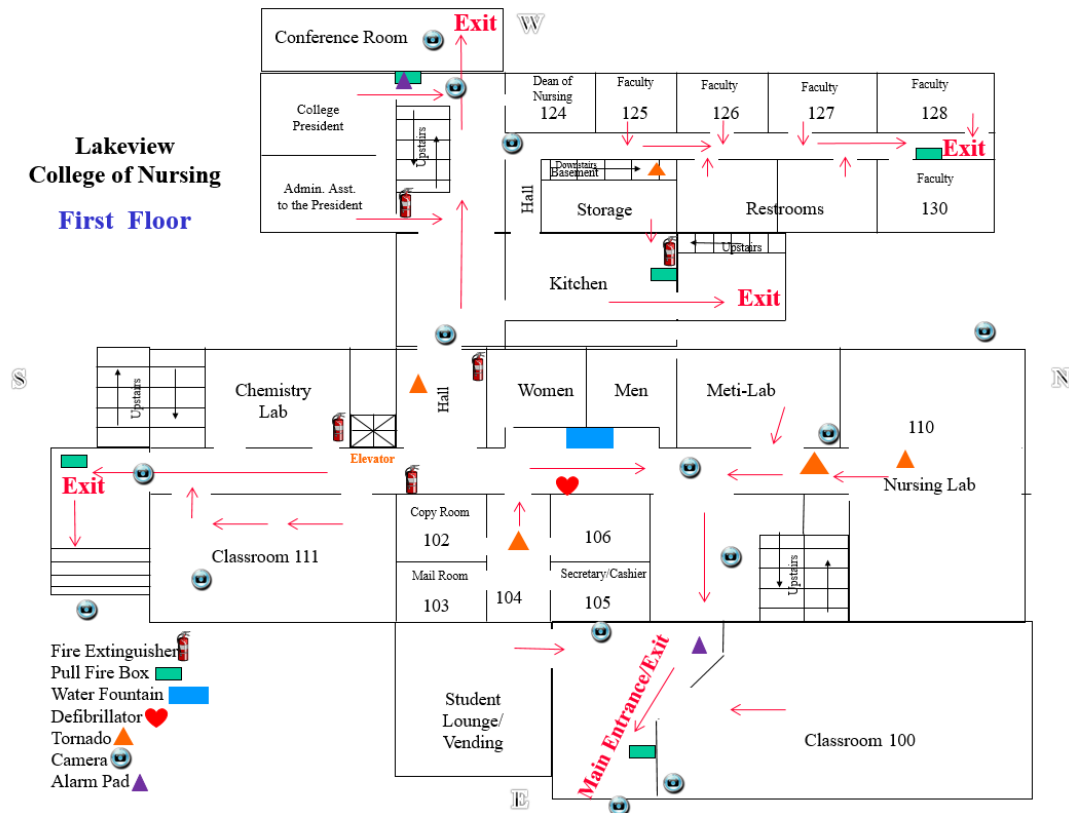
Lakeview College of Nursing

First Floor

Conference Room

Exit

W

College President

Admin. Asst. to the President

Upstairs

Dean of Nursing 124

Faculty 125

Faculty 126

Faculty 127

Faculty 128

Exit

Hall

Downstairs Basement

Storage

Restrooms

Faculty 130

Upstairs

Kitchen

Exit

S

N

Upstairs

Chemistry Lab

Elevator

Hall

Women

Men

Meti-Lab

110

Nursing Lab

Exit

Classroom 111

Copy Room 102

Mail Room 103

104

106

Secretary/Cashier 105

Upstairs

Student Lounge/ Vending

Main Entrance/Exit

Classroom 100

E

Fire Extinguisher
Pull Fire Box
Water Fountain
Defibrillator
Tornado
Camera
Alarm Pad